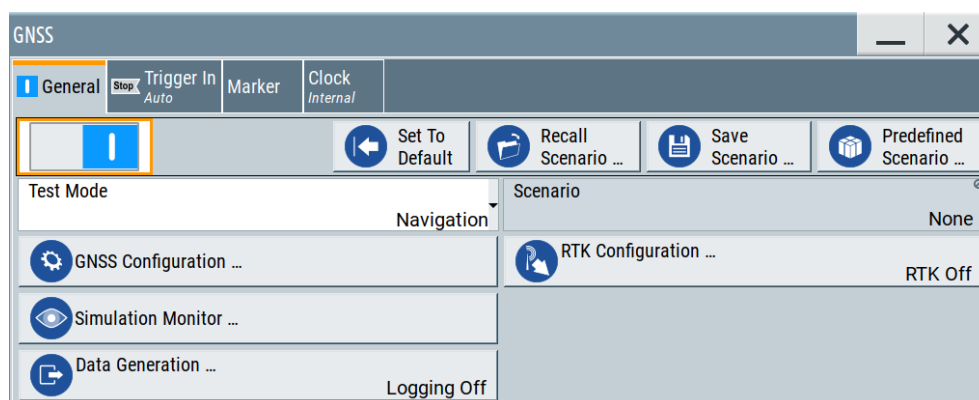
GNSS

General
Stop Trigger In
Auto
Marker
Clock
Internal

Set To Default
Recall Scenario ...
Save Scenario ...
Predefined Scenario ...

Test Mode
Navigation

Scenario
None

GNSS Configuration ...

RTK Configuration ...
RTK Off

Simulation Monitor ...

Data Generation ...
Logging Off